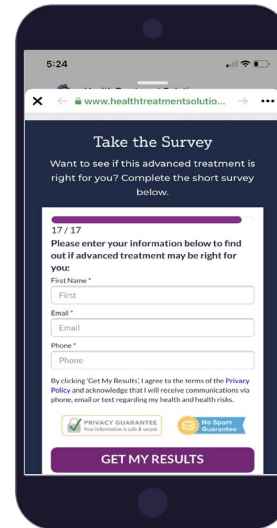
5:24

Health Treatment Solutio...

www.healthtreatmentsolutio...

Take the Survey

Want to see if this advanced treatment is right for you? Complete the short survey below.

17 / 17

Please enter your information below to find out if advanced treatment may be right for you:

First Name *

First

Email *

Email

Phone *

Phone

By clicking 'Get My Results', I agree to the terms of the Privacy Policy and acknowledge that I will receive communications via phone, email or text regarding my health and health risks.

PRIVACY GUARANTEE Your information is safe & secure

No Spam Guarantee

GET MY RESULTS